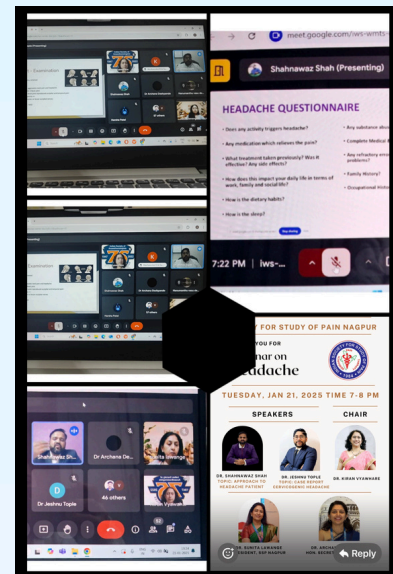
meet.google.com/iws-wmts

Shahnawaz Shah (Presenting)

HEADACHE QUESTIONNAIRE

Does any activity triggers headache?

Any medication which relieves the pain?

What treatment taken previously? Was it effective? Any side effects?

How does this impact your daily life in terms of work, family and social life?

How is the dietary habits?

How is the sleep?

Any substance abu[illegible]

Complete Medical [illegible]

Any refractory err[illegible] problems?

Family History?

Occupational Histo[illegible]

7:22 PM | iws-

Shahnawaz Sh...

Dr Archana De...

Dr Jeshnu Tople

46 others

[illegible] FOR STUDY OF PAIN NAGPUR

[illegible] YOU FOR

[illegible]nar on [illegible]adache

TUESDAY, JAN 21, 2025 TIME 7-8 PM

SPEAKERS

CHAIR

DR. SHAHNAWAZ SHAH
TOPIC: APPROACH TO HEADACHE PATIENT

DR. JESHNU TOPLE
TOPIC: CASE REPORT CERVICOGENIC HEADACHE

DR. KIRAN VYAWHARE

DR. SUNITA LAWANGE
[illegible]SIDENT, ISSP NAGPUR

DR. ARCHAN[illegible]
HON. SECRET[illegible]

Reply